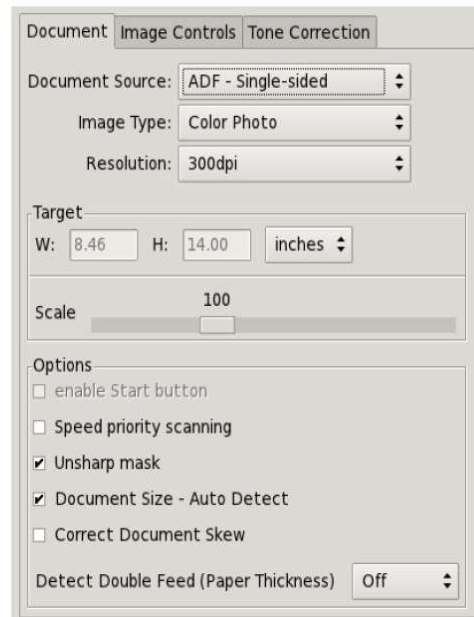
Document | Image Controls | Tone Correction

Document Source: ADF - Single-sided

Image Type: Color Photo

Resolution: 300dpi

Target

W: 8.46 H: 14.00 inches

Scale 100

Options

☐ enable Start button

☐ Speed priority scanning

☑ Unsharp mask

☑ Document Size - Auto Detect

☐ Correct Document Skew

Detect Double Feed (Paper Thickness) Off